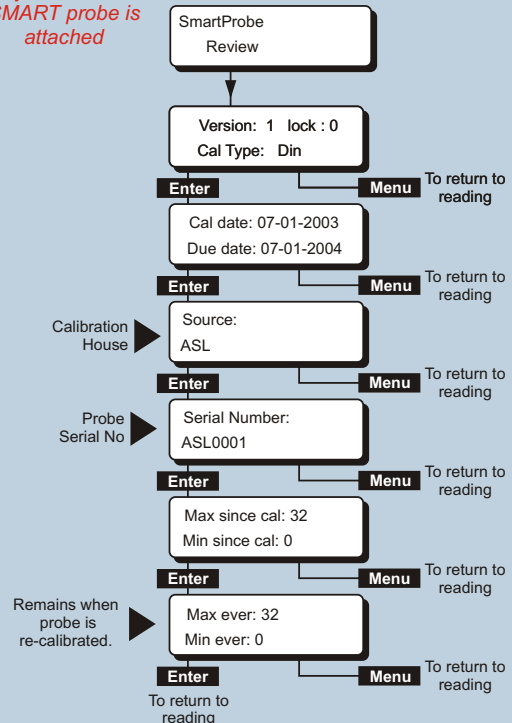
SMART probe is attached

SmartProbe
Review

Version: 1 lock : 0
Cal Type: Din

Enter
Menu
To return to reading

Cal date: 07-01-2003
Due date: 07-01-2004

Enter
Menu
To return to reading

Calibration House

Source:
ASL

Enter
Menu
To return to reading

Probe Serial No

Serial Number:
ASL0001

Enter
Menu
To return to reading

Max since cal: 32
Min since cal: 0

Enter
Menu
To return to reading

Remains when probe is re-calibrated.

Max ever: 32
Min ever: 0

Enter
Menu
To return to reading

To return to reading